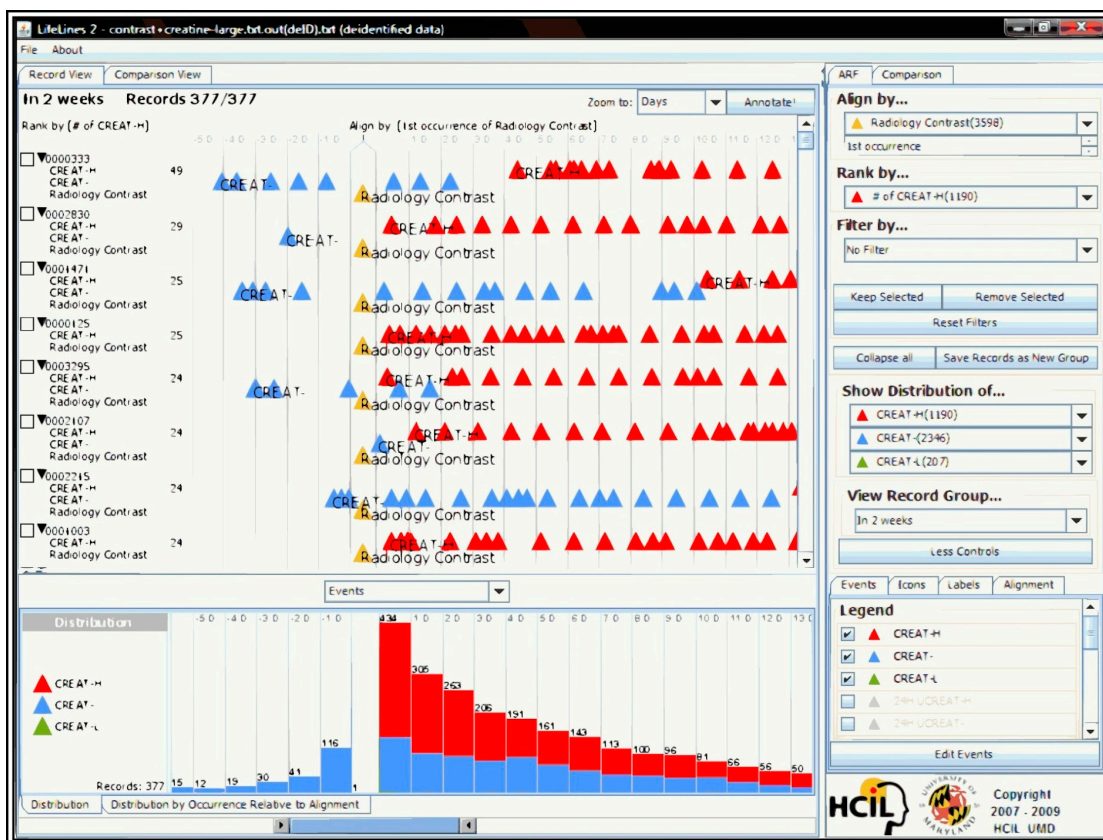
LifeLines 2 - contrast • creatine-large.txt.out(delD).txt (deidentified data)

File About

Record View | Comparison View

In 2 weeks Records 377/377

Zoom to: Days | Annotate!

Rank by (# of CREAT-H)

Align by (1st occurrence of Radiology Contrast)

-5 D -4 D -3 D -2 D -1 D 1 1 D 2 D 3 D 4 D 5 D 6 D 7 D 8 D 9 D 10 D 11 D 12 D

0000333
CREAT-H
CREAT-
Radiology Contrast
49

0002830
CREAT-H
CREAT-
Radiology Contrast
29

0001471
CREAT-H
CREAT-
Radiology Contrast
25

0000125
CREAT-H
CREAT-
Radiology Contrast
25

0003295
CREAT-H
CREAT-
Radiology Contrast
24

0002107
CREAT-H
CREAT-
Radiology Contrast
24

0002215
CREAT-H
CREAT-
Radiology Contrast
24

0001003
CREAT-H
CREAT-
Radiology Contrast
24

CREAT-H
CREAT-
Radiology Contrast

Events

Distribution

CREAT-H
CREAT-
CREAT-L

-5 D -4 D -3 D -2 D -1 D 1 D 2 D 3 D 4 D 5 D 6 D 7 D 8 D 9 D 10 D 11 D 12 D 13 D

Records: 377 15 12 19 30 41 116 1 434 305 263 206 191 161 143 113 100 96 81 66 56 50

Distribution | Distribution by Occurrence Relative to Alignment

ARF | Comparison

Align by...
Radiology Contrast(3598)
1st occurrence

Rank by...
# of CREAT-H(1190)

Filter by...
No Filter

Keep Selected | Remove Selected
Reset Filters

Collapse all | Save Records as New Group

Show Distribution of...
CREAT-H(1190)
CREAT-(2346)
CREAT-L(207)

View Record Group...
In 2 weeks

Less Controls

Events | Icons | Labels | Alignment

Legend
CREAT-H
CREAT-
CREAT-L
24H UCREAT-H
24H UCREAT-

Edit Events

HCIL UNIVERSITY OF MARYLAND

Copyright 2007 - 2009 HCIL UMD